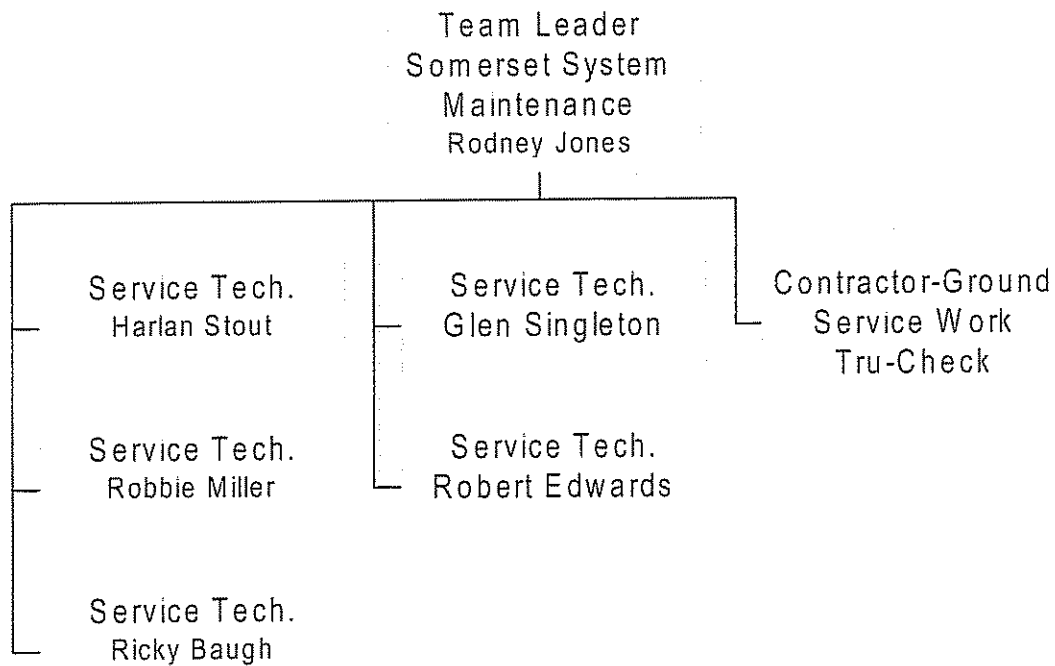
Team Leader
Somerset System
Maintenance
Rodney Jones

Service Tech.
Harlan Stout

Service Tech.
Robbie Miller

Service Tech.
Ricky Baugh

Service Tech.
Glen Singleton

Service Tech.
Robert Edwards

Contractor-Ground
Service Work
Tru-Check